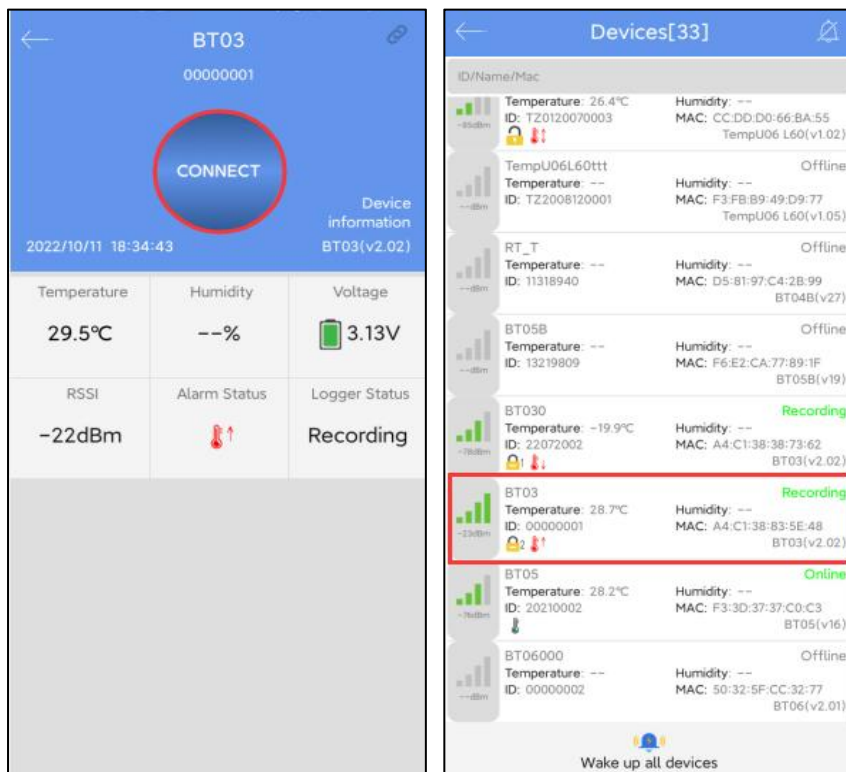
BT03
00000001
CONNECT
Device information
2022/10/11 18:34:43
BT03(v2.02)

| Temperature | Humidity | Voltage |
|---|---|---|
| 29.5℃ | --% | 3.13V |
| RSSI | Alarm Status | Logger Status |
| -22dBm | | Recording |

Devices[33]
ID/Name/Mac

-85dBm
Temperature: 26.4℃
ID: TZ0120070003
Humidity: --
MAC: CC:DD:D0:66:BA:55
TempU06 L60(v1.02)

TempU06L60ttt
Offline
--dBm
Temperature: --
ID: TZ2008120001
Humidity: --
MAC: F3:FB:B9:49:D9:77
TempU06 L60(v1.05)

RT_T
Offline
--dBm
Temperature: --
ID: 11318940
Humidity: --
MAC: D5:81:97:C4:2B:99
BT04B(v27)

BT05B
Offline
--dBm
Temperature: --
ID: 13219809
Humidity: --
MAC: F6:E2:CA:77:89:1F
BT05B(v19)

BT030
Recording
-78dBm
Temperature: -19.9℃
ID: 22072002
1
Humidity: --
MAC: A4:C1:38:38:73:62
BT03(v2.02)

BT03
Recording
-23dBm
Temperature: 28.7℃
ID: 00000001
2
Humidity: --
MAC: A4:C1:38:83:5E:48
BT03(v2.02)

BT05
Online
-76dBm
Temperature: 28.2℃
ID: 20210002
Humidity: --
MAC: F3:3D:37:37:C0:C3
BT05(v16)

BT06000
Offline
--dBm
Temperature: --
ID: 00000002
Humidity: --
MAC: 50:32:5F:CC:32:77
BT06(v2.01)

Wake up all devices